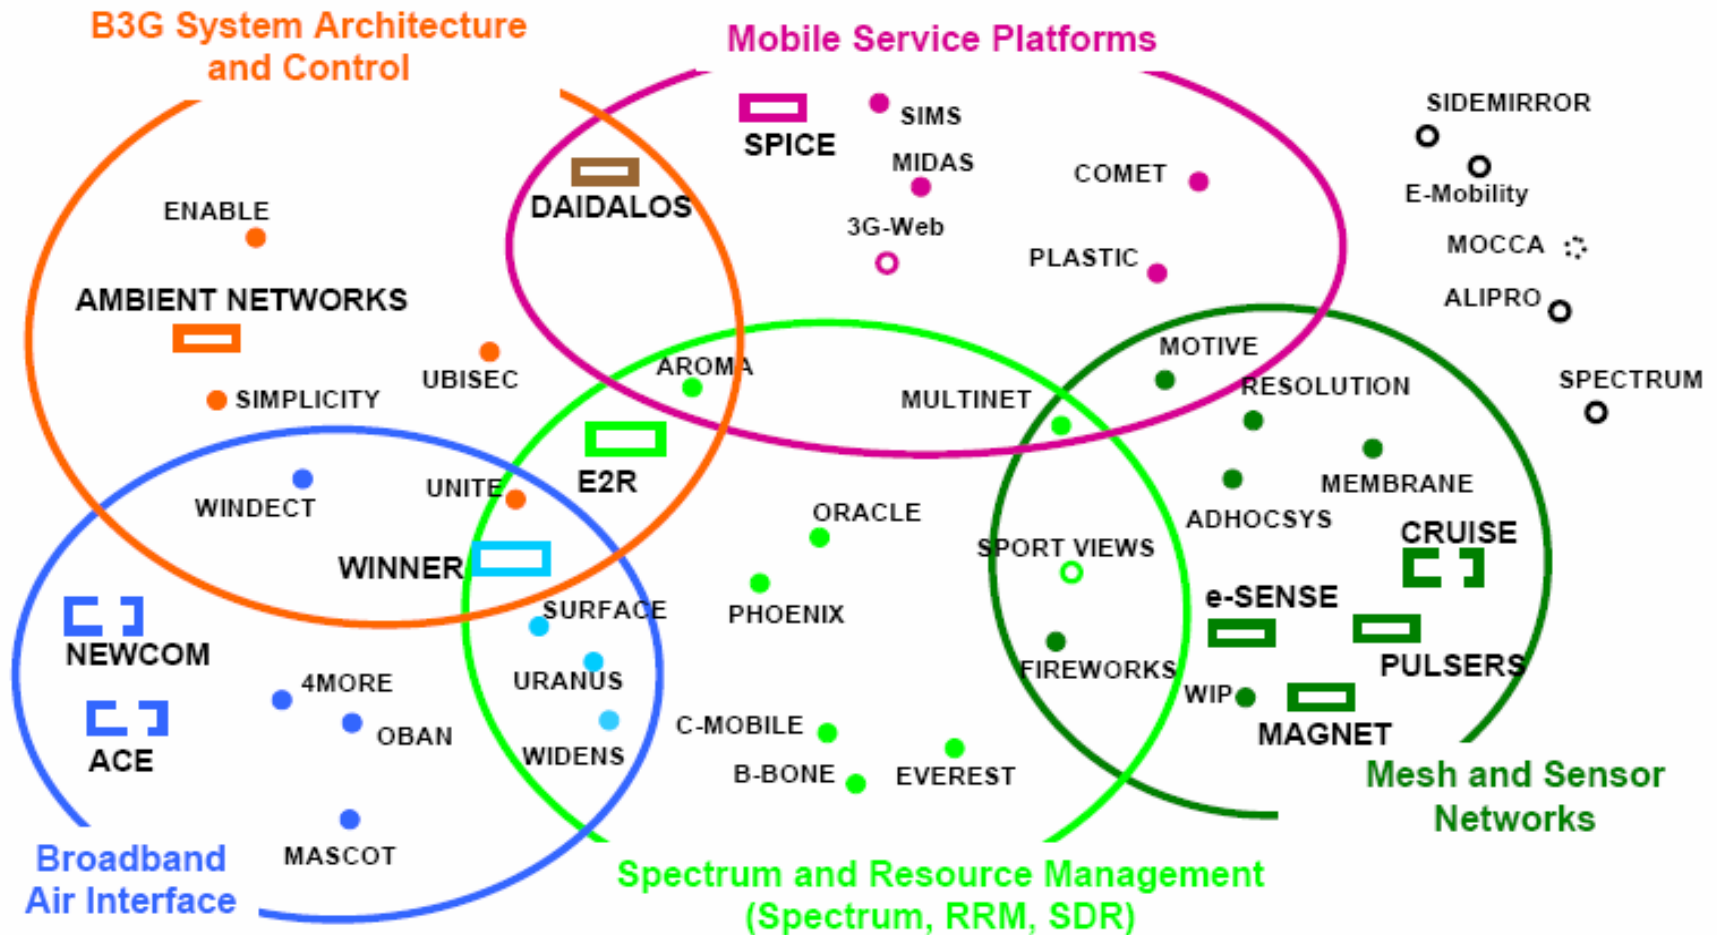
B3G System Architecture and Control

Mobile Service Platforms

SPICE

SIMS

MIDAS

COMET

DAIDALOS

3G-Web

PLASTIC

SIDEMIRROR

E-Mobility

MOCCA

ALIPRO

SPECTRUM

ENABLE

AMBIENT NETWORKS

UBISEC

SIMPLICITY

AROMA

MULTINET

MOTIVE

RESOLUTION

MEMBRANE

ADHOCSYS

CRUISE

WINDECT

UNITE

E2R

ORACLE

SPORT VIEWS

WINNER

SURFACE

PHOENIX

e-SENSE

PULSERS

NEWCOM

4MORE

URANUS

FIREWORKS

WIP

MAGNET

ACE

OBAN

WIDENS

C-MOBILE

B-BONE

EVEREST

MASCOT

Mesh and Sensor Networks

Broadband Air Interface

Spectrum and Resource Management (Spectrum, RRM, SDR)